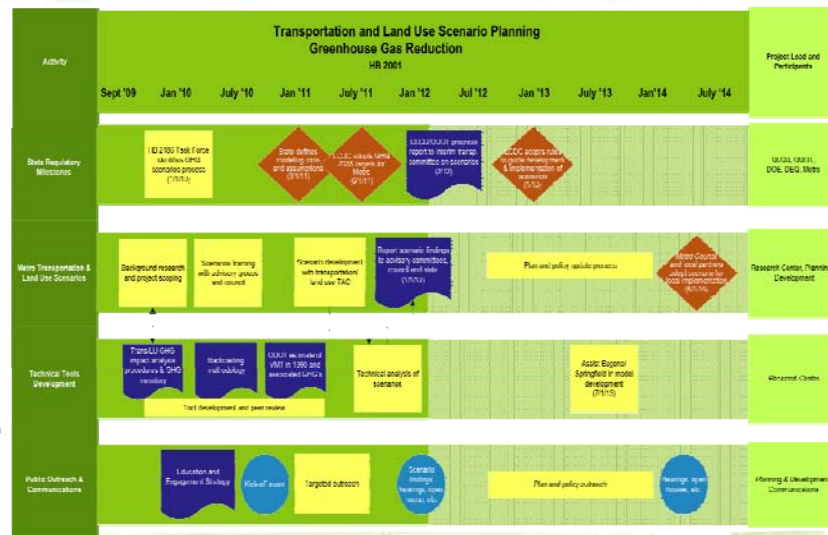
Activity

Transportation and Land Use Scenario Planning
Greenhouse Gas Reduction
HB 2001

Project Lead and Participants

Sept '09 | Jan '10 | July '10 | Jan '11 | July '11 | Jan '12 | Jul '12 | Jan '13 | July '13 | Jan '14 | July '14

State Regulatory Milestones

HB 2186 Task Force identifies GHG scenarios process (7/1/10)

State defines modeling, tools, and assumptions (3/1/11)

LCDC adopts GHG 2035 targets for Metro (6/1/11)

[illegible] progress report to interim transp. committee on scenarios (2/12)

LCDC adopts rules to guide development & implementation of scenarios (1/13)

ODOT, ODOT, DOE, DEQ, Metro

Metro Transportation & Land Use Scenarios

Background research and project scoping

Scenarios framing with advisory groups and council

Scenario development with transportation/ land use TAC

Report scenario findings to advisory committees, council and state (1/1/12)

Plan and policy update process

Metro Council and local partners adopt scenario for local implementation (6/1/14)

Research Center, Planning & Development

Technical Tools Development

Trans/LU GHG impact analysis procedures & GHG inventory

Backcasting methodology

ODOT estimate of VMT in 1990 and associated GHG's

Technical analysis of scenarios

Tool development and peer review

Assist Eugene/ Springfield in model development (7/1/13)

Research Center

Public Outreach & Communications

Education and Engagement Strategy

Kick-off event

Targeted outreach

Scenario findings hearings, open houses, etc.

Plan and policy outreach

Hearings, open houses, etc.

Planning & Development Communications